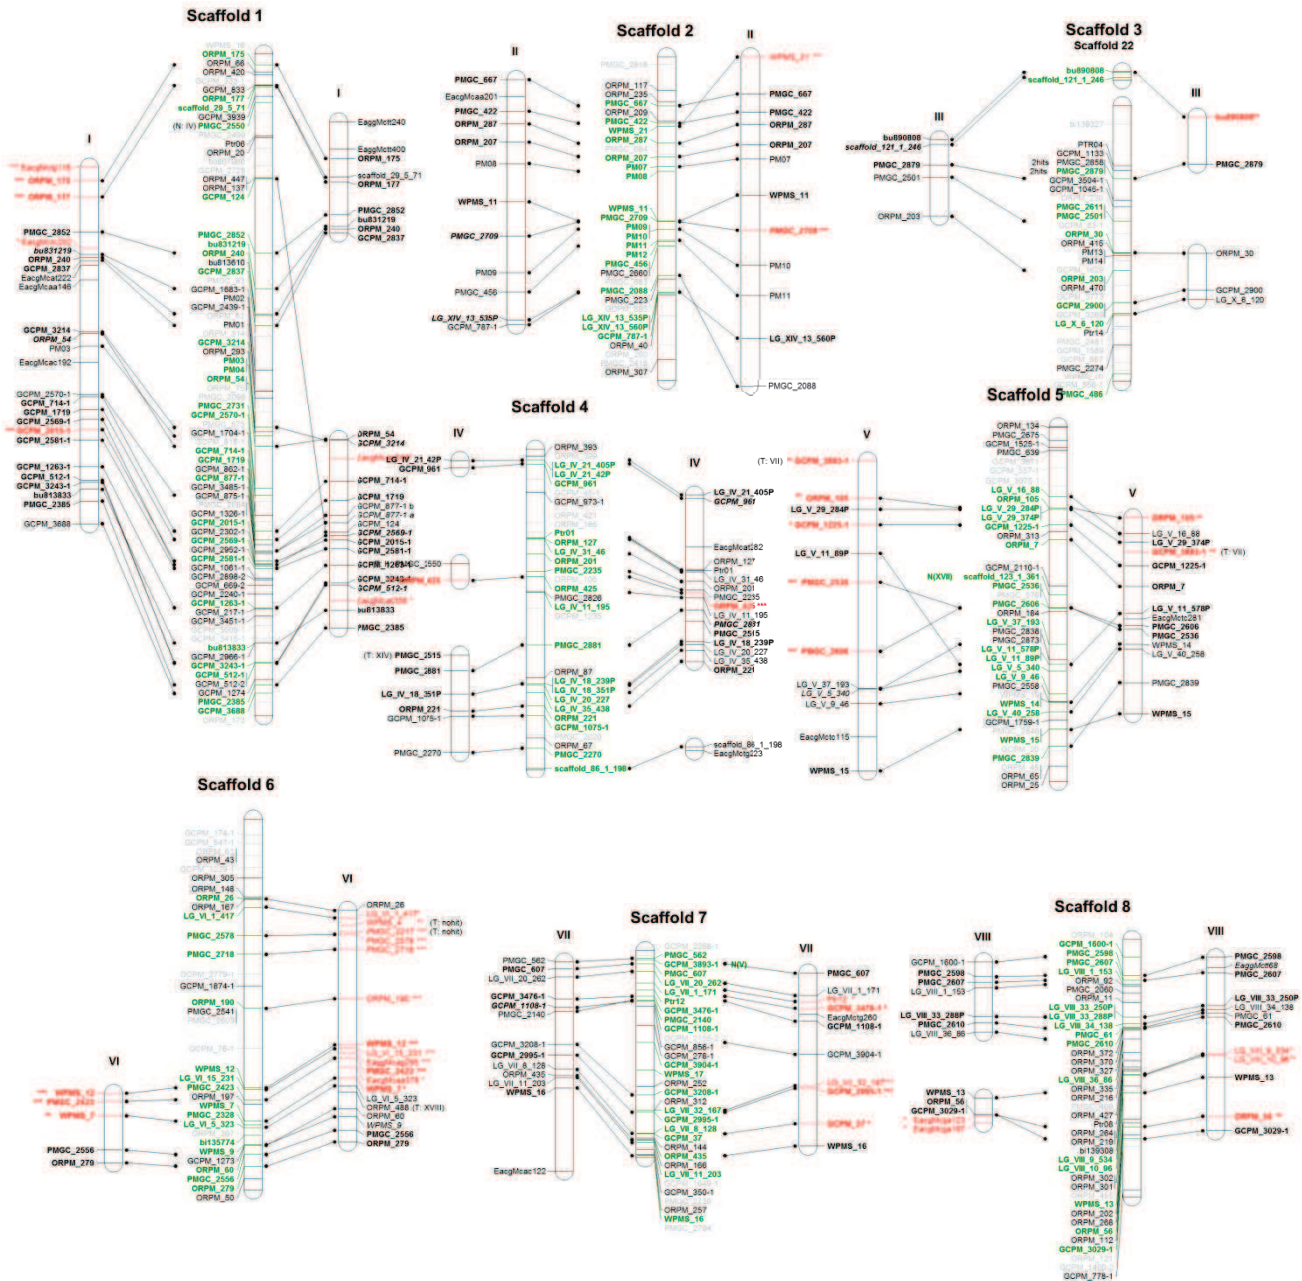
Scaffold 1

I
PMGC_2852
bu831219
ORPM_240
GCPM_2837
EacgMcat222
EacgMcaa146
GCPM_3214
ORPM_54
PM03
EacgMcac192
GCPM_2570-1
GCPM_714-1
GCPM_1719
GCPM_2569-1
GCPM_2581-1
GCPM_1263-1
GCPM_512-1
GCPM_3243-1
bu813833
PMGC_2385
GCPM_3888

ORPM_175
ORPM_66
ORPM_420
GCPM_833
ORPM_177
scaffold_29_5_71
GCPM_3939
(N: IV) PMGC_2550
Ptr06
ORPM_20
GCPM_447
ORPM_137
GCPM_124
PMGC_2852
bu831219
ORPM_240
bu813610
GCPM_2837
GCPM_1883-1
PM02
GCPM_2439-1
PM01
GCPM_3214
ORPM_293
PM03
PM04
ORPM_54
PMGC_2731
GCPM_2570-1
GCPM_1704-1
GCPM_714-1
GCPM_1719
GCPM_877-1
GCPM_862-1
GCPM_3485-1
GCPM_875-1
GCPM_1326-1
GCPM_2015-1
GCPM_2302-1
GCPM_2569-1
GCPM_2952-1
GCPM_2581-1
GCPM_1061-1
GCPM_2698-2
GCPM_669-2
GCPM_2240-1
GCPM_1263-1
GCPM_217-1
GCPM_3451-1
bu813833
GCPM_2966-1
GCPM_3243-1
GCPM_512-1
GCPM_512-2
GCPM_1274
PMGC_2385
GCPM_3888

I
EaggMctt240
EaggMctt400
ORPM_175
scaffold_29_5_71
ORPM_177
PMGC_2852
bu831219
ORPM_240
GCPM_2837
ORPM_54
GCPM_3214
GCPM_714-1
GCPM_1719
GCPM_877-1 b
GCPM_877-1 a
GCPM_124
GCPM_2569-1
GCPM_2015-1
GCPM_2581-1
PMGC_2550
GCPM_1263-1
GCPM_3243-1
GCPM_512-1
bu813833
PMGC_2385

Scaffold 2

II
PMGC_667
EacgMcaa201
PMGC_422
ORPM_287
ORPM_207
PM08
WPMS_11
PMGC_2709
PM09
PMGC_456
LG_XIV_13_535P
GCPM_787-1

ORPM_117
ORPM_235
PMGC_667
ORPM_209
PMGC_422
WPMS_21
ORPM_287
ORPM_207
PM07
PM08
WPMS_11
PMGC_2709
PM09
PM10
PM11
PM12
PMGC_456
PMGC_2660
PMGC_2088
PMGC_223
LG_XIV_13_535P
LG_XIV_13_560P
GCPM_787-1
ORPM_40
ORPM_307

II
WPMS_21
PMGC_667
PMGC_422
ORPM_287
ORPM_207
PM07
WPMS_11
PMGC_2709
PM10
PM11
LG_XIV_13_560P
PMGC_2088

Scaffold 3
Scaffold 22

III
bu890808
scaffold_121_1_246
PMGC_2879
PMGC_2501
ORPM_203

bu890808
scaffold_121_1_246
PTR04
GCPM_1133
PMGC_2858
2hits
2hits
PMGC_2879
GCPM_3504-1
GCPM_1045-1
PMGC_2611
PMGC_2501
ORPM_30
ORPM_415
PM13
PM14
ORPM_203
ORPM_470
GCPM_2900
LG_X_6_120
Ptr14
PMGC_2274
PMGC_486

III
bu890808
PMGC_2879
ORPM_30
GCPM_2900
LG_X_6_120

Scaffold 4

IV
LG_IV_21_42P
GCPM_961
(T: XIV) PMGC_2515
PMGC_2881
LG_IV_18_351P
ORPM_221
GCPM_1075-1
PMGC_2270

ORPM_393
LG_IV_21_405P
LG_IV_21_42P
GCPM_961
GCPM_973-1
Ptr01
ORPM_127
LG_IV_31_46
ORPM_201
PMGC_2235
ORPM_425
LG_IV_11_195
PMGC_2881
ORPM_87
LG_IV_18_239P
LG_IV_18_351P
LG_IV_20_227
LG_IV_35_438
ORPM_221
GCPM_1075-1
ORPM_67
PMGC_2270
scaffold_86_1_198

IV
LG_IV_21_405P
GCPM_961
EacgMcat182
ORPM_127
Ptr01
LG_IV_31_46
ORPM_201
PMGC_2235
PMGC_2826
ORPM_425 ***
LG_IV_11_195
PMGC_2831
PMGC_2515
LG_IV_18_239P
LG_IV_20_227
LG_IV_35_438
ORPM_221
scaffold_86_1_198
EacgMctg223

Scaffold 5

V
(T: VII) GCPM_3893-1
ORPM_105
LG_V_29_284P
GCPM_1225-1
LG_V_11_89P
PMGC_2536
PMGC_2606
LG_V_37_193
LG_V_5_340
LG_V_9_46
EacgMcto115
WPMS_15

ORPM_134
PMGC_2675
GCPM_1525-1
PMGC_639
LG_V_16_88
ORPM_105
LG_V_29_284P
LG_V_29_374P
GCPM_1225-1
ORPM_313
ORPM_7
N(XVII)
GCPM_2110-1
scaffold_123_1_361
PMGC_2536
PMGC_2606
ORPM_184
LG_V_37_193
PMGC_2838
PMGC_2873
LG_V_11_578P
LG_V_11_89P
LG_V_5_340
LG_V_9_46
PMGC_2558
WPMS_14
LG_V_40_258
GCPM_1759-1
WPMS_15
PMGC_2839
ORPM_65
ORPM_25

V
ORPM_105
LG_V_16_88
LG_V_29_374P
GCPM_3893-1 (T: VII)
GCPM_1225-1
ORPM_7
LG_V_11_578P
EacgMctc281
PMGC_2606
PMGC_2536
WPMS_14
LG_V_40_258
PMGC_2839
WPMS_15

Scaffold 6

GCPM_174-1
GCPM_547-1
ORPM_43
ORPM_305
ORPM_148
ORPM_26
ORPM_167
LG_VI_1_417
PMGC_2578
PMGC_2718
GCPM_1874-1
ORPM_190
PMGC_2541
LG_VI_15_231
WPMS_12
PMGC_2423
ORPM_197
WPMS_7
PMGC_2328
LG_VI_5_323
bi135774
WPMS_9
GCPM_1273
ORPM_60
PMGC_2556
ORPM_279
ORPM_50

VI
ORPM_26
LG_VI_1_417
(T: nohit)
(T: nohit)
PMGC_2578
PMGC_2718
ORPM_190
WPMS_12
LG_VI_15_231
PMGC_2423
WPMS_7
LG_VI_5_323
ORPM_488 (T: XVIII)
ORPM_60
WPMS_9
PMGC_2556
ORPM_279

VI
WPMS_12
PMGC_2423
WPMS_7
PMGC_2556
ORPM_279

Scaffold 7

VII
PMGC_562
PMGC_607
LG_VII_20_262
GCPM_3476-1
GCPM_1108-1
PMGC_2140
GCPM_3208-1
GCPM_2995-1
LG_VII_8_128
ORPM_435
LG_VII_11_203
WPMS_16
EacgMcac122

PMGC_562
GCPM_3893-1
N(V)
PMGC_607
LG_VII_20_262
LG_VII_1_171
Ptr12
GCPM_3476-1
PMGC_2140
GCPM_1108-1
GCPM_856-1
GCPM_278-1
GCPM_3904-1
WPMS_17
ORPM_252
GCPM_3208-1
GCPM_2995-1
ORPM_312
LG_VII_32_187
LG_VII_8_128
GCPM_37
ORPM_144
ORPM_435
ORPM_166
LG_VII_11_203
GCPM_350-1
ORPM_257
WPMS_16

VII
PMGC_607
LG_VII_1_171
Ptr12
GCPM_3476-1
EacgMctg260
GCPM_1108-1
GCPM_3904-1
LG_VII_32_187
GCPM_2995-1
GCPM_37
WPMS_16

Scaffold 8

VIII
GCPM_1600-1
PMGC_2598
PMGC_2607
LG_VIII_1_153
LG_VIII_33_288P
PMGC_2610
LG_VIII_36_86
WPMS_13
ORPM_56
GCPM_3029-1

GCPM_1600-1
PMGC_2598
PMGC_2607
LG_VIII_1_153
ORPM_92
PMGC_2060
ORPM_11
LG_VIII_33_250P
LG_VIII_33_288P
LG_VIII_34_138
PMGC_61
PMGC_2610
ORPM_372
ORPM_370
ORPM_327
LG_VIII_36_86
ORPM_335
ORPM_216
ORPM_427
Ptr08
ORPM_264
ORPM_219
bi139308
LG_VIII_9_534
LG_VIII_10_96
ORPM_302
ORPM_301
WPMS_13
ORPM_202
ORPM_268
ORPM_56
ORPM_112
GCPM_3029-1
GCPM_778-1

VIII
PMGC_2598
EacgMct68
PMGC_2607
LG_VIII_33_250P
LG_VIII_34_138
PMGC_61
PMGC_2610
WPMS_13
ORPM_56
GCPM_3029-1